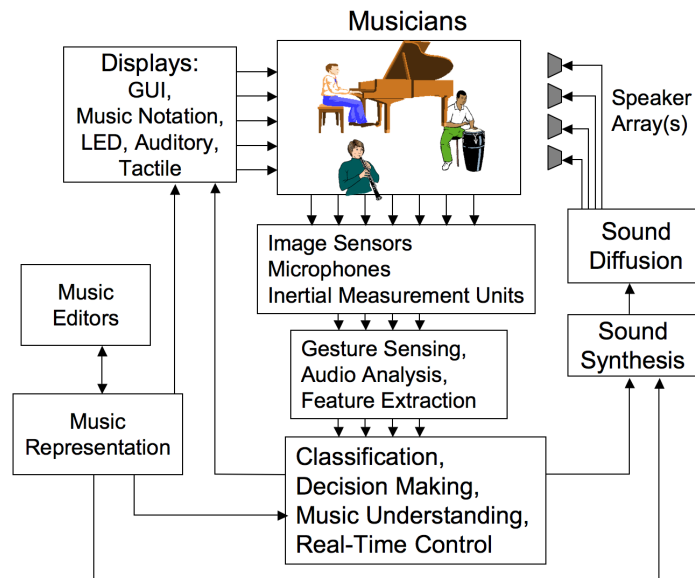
Musicians

Displays:
GUI,
Music Notation,
LED, Auditory,
Tactile

Speaker Array(s)

Image Sensors
Microphones
Inertial Measurement Units

Sound Diffusion

Music Editors

Sound Synthesis

Gesture Sensing,
Audio Analysis,
Feature Extraction

Music Representation

Classification,
Decision Making,
Music Understanding,
Real-Time Control